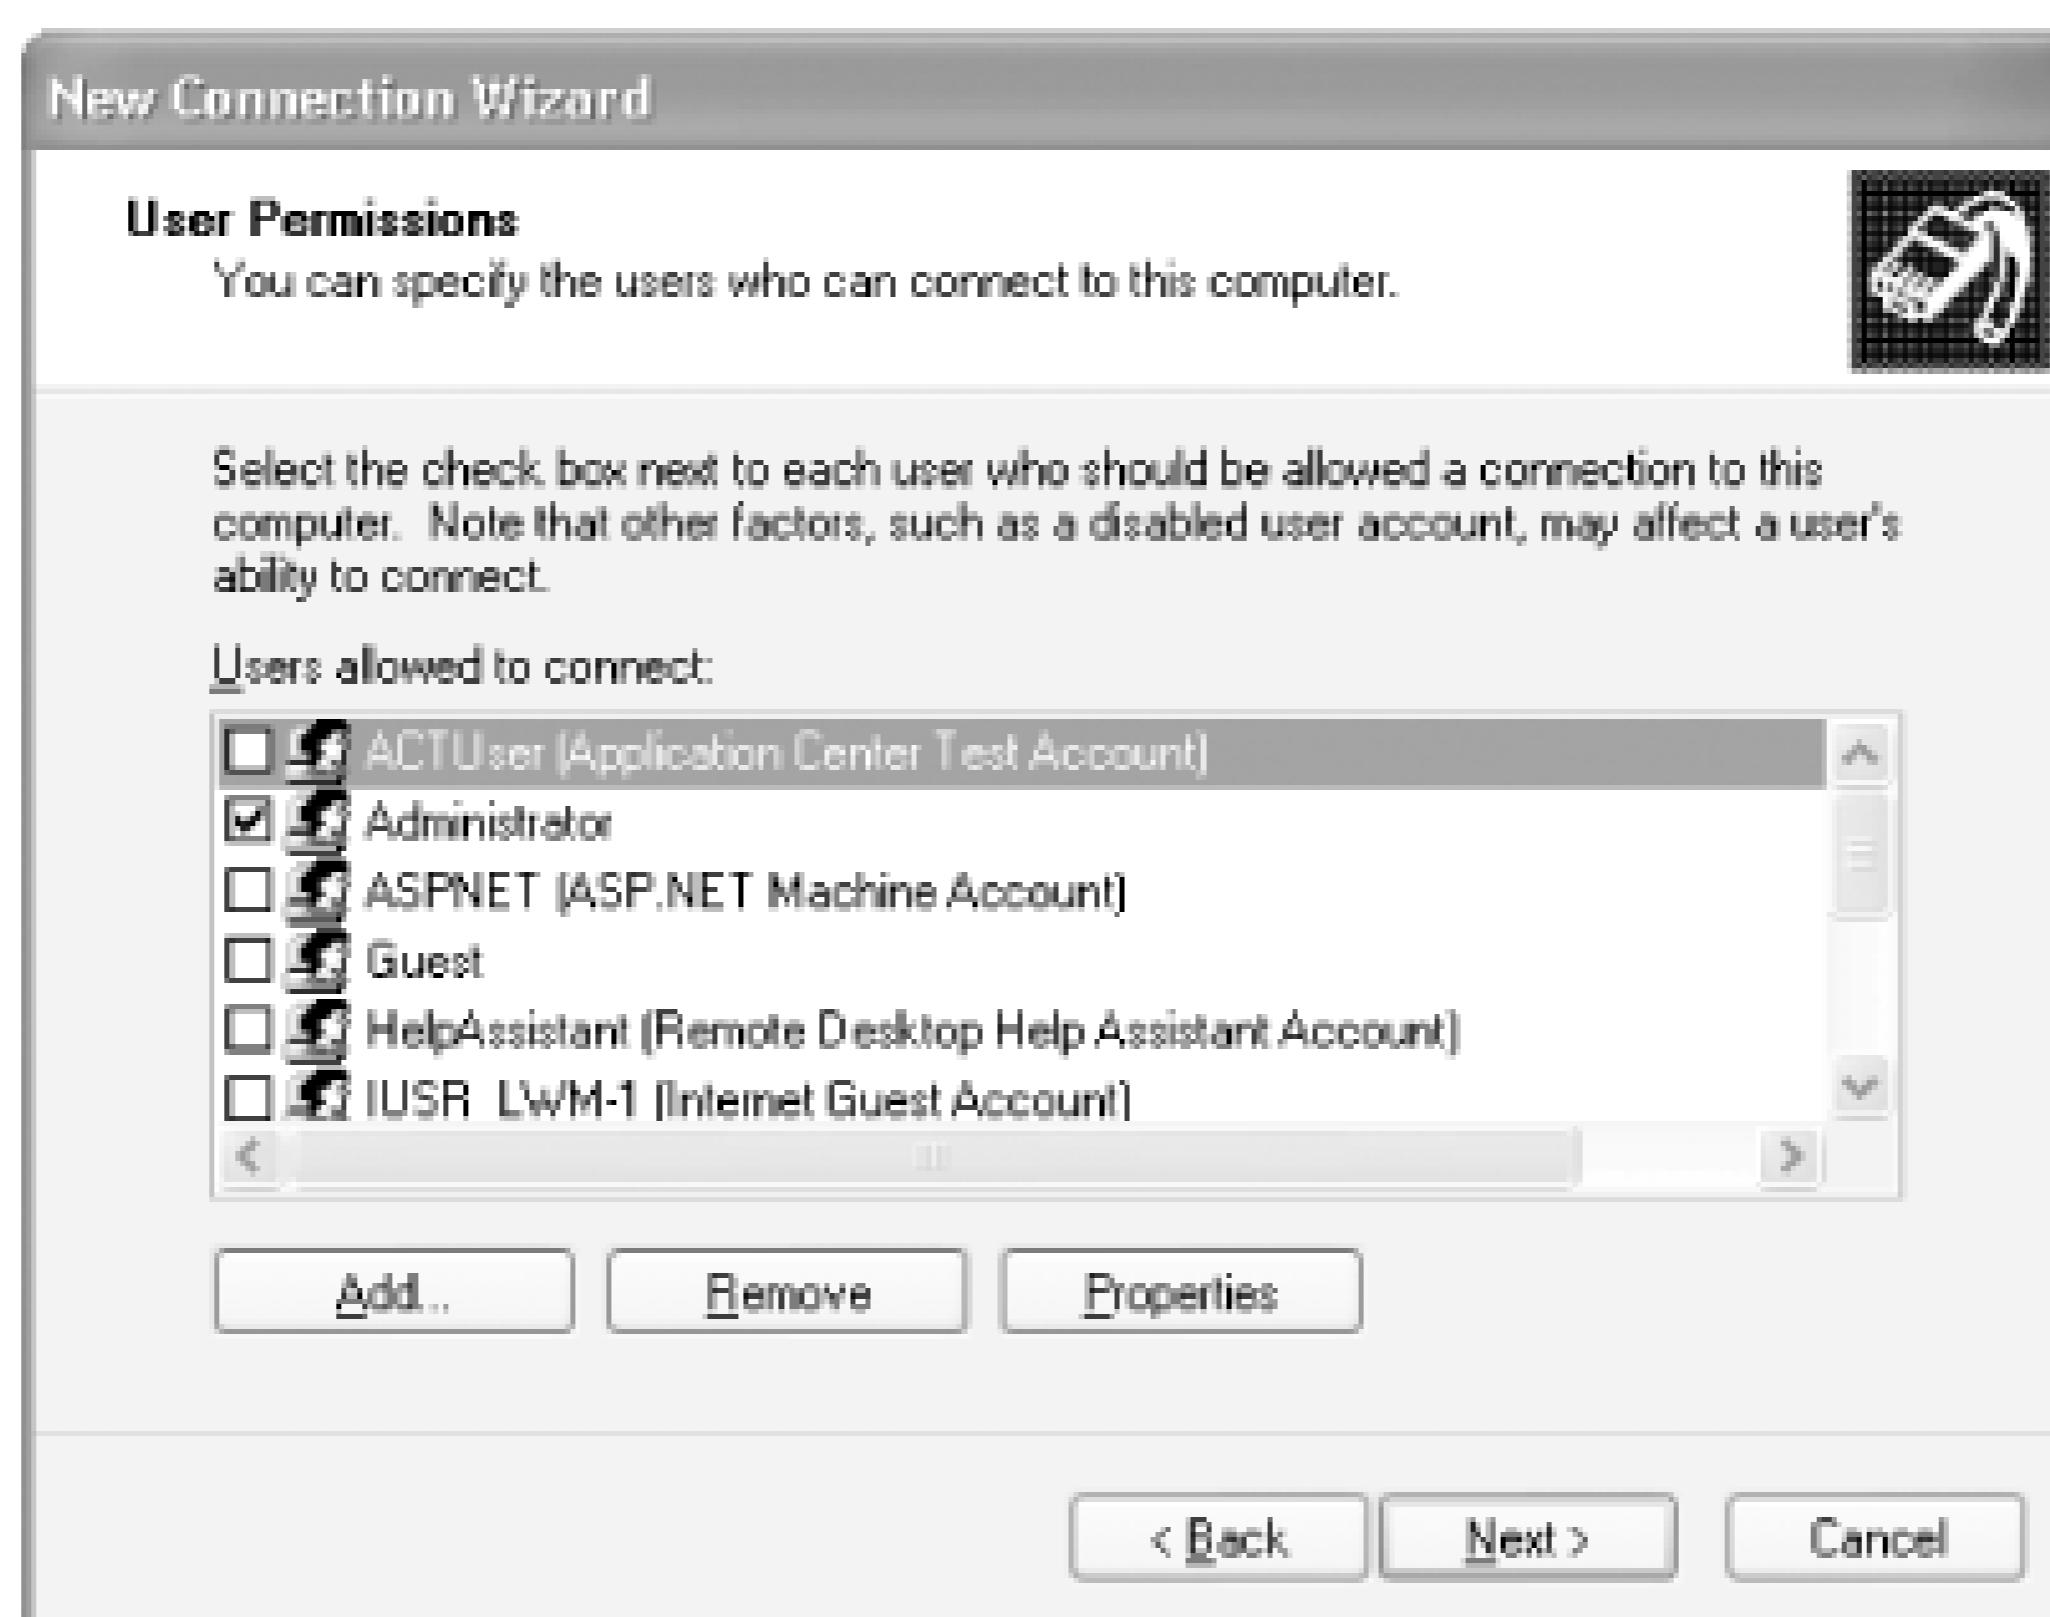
New Connection Wizard

User Permissions
You can specify the users who can connect to this computer.

Select the check box next to each user who should be allowed a connection to this computer. Note that other factors, such as a disabled user account, may affect a user's ability to connect.

Users allowed to connect:

ACTUser (Application Center Test Account)
Administrator
ASPNET (ASP.NET Machine Account)
Guest
HelpAssistant (Remote Desktop Help Assistant Account)
IUSR_LWM-1 (Internet Guest Account)

Add... Remove Properties

< Back Next > Cancel